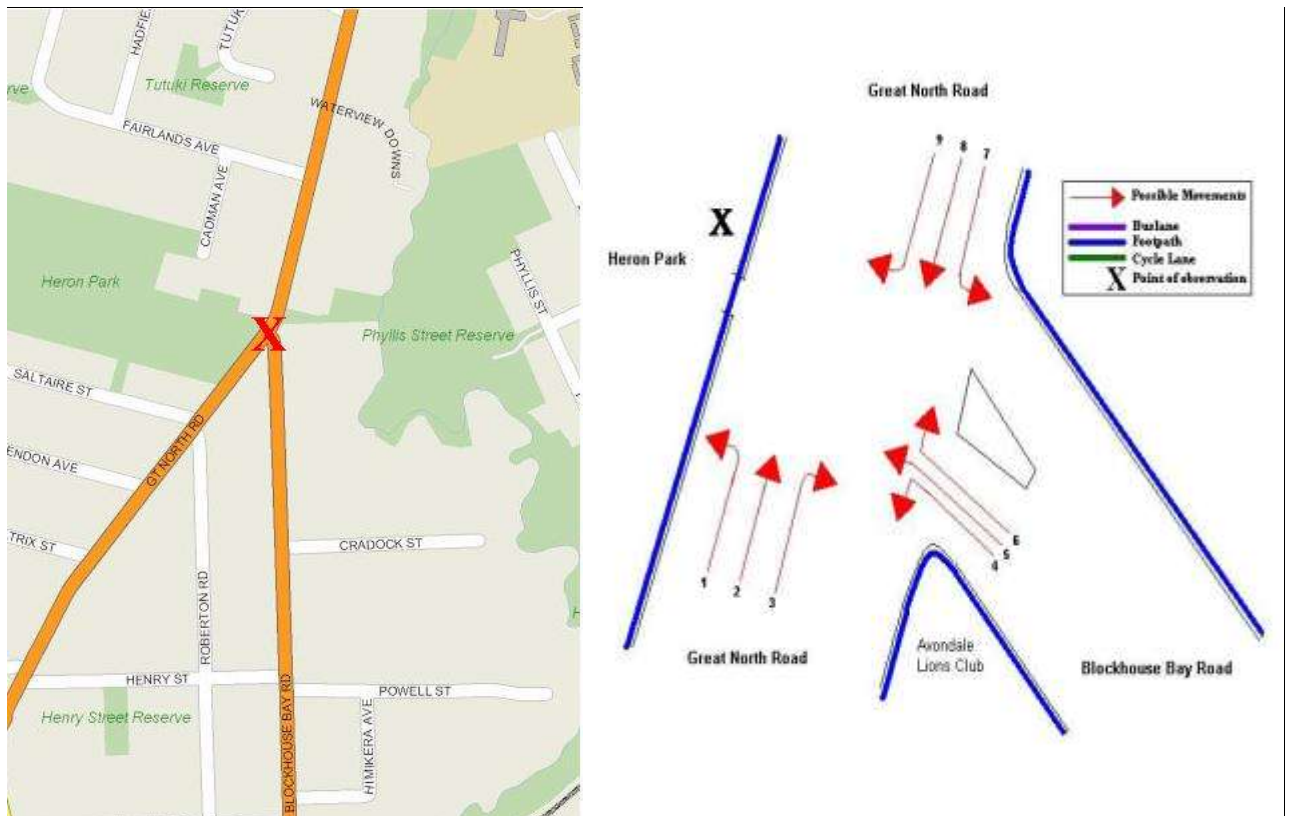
HADFIE
TUTUK
rve
Tutuki Reserve
WATERVIEW DOWNS
FAIRLANDS AVE
CADMAN AVE
Heron Park
PHYLLIS ST
X
Phyllis Street Reserve
SALTAIRE ST
GT NORTH RD
ENDON AVE
TRIX ST
CRADOCK ST
ROBERTON RD
HENRY ST
POWELL ST
Henry Street Reserve
BLOCKHOUSE BAY RD
HIMIKERA AVE

Great North Road
Heron Park
X
9
8
7
Possible Movements
Buslane
Footpath
Cycle Lane
X Point of observation
1
2
3
4
5
6
Great North Road
Avondale Lions Club
Blockhouse Bay Road